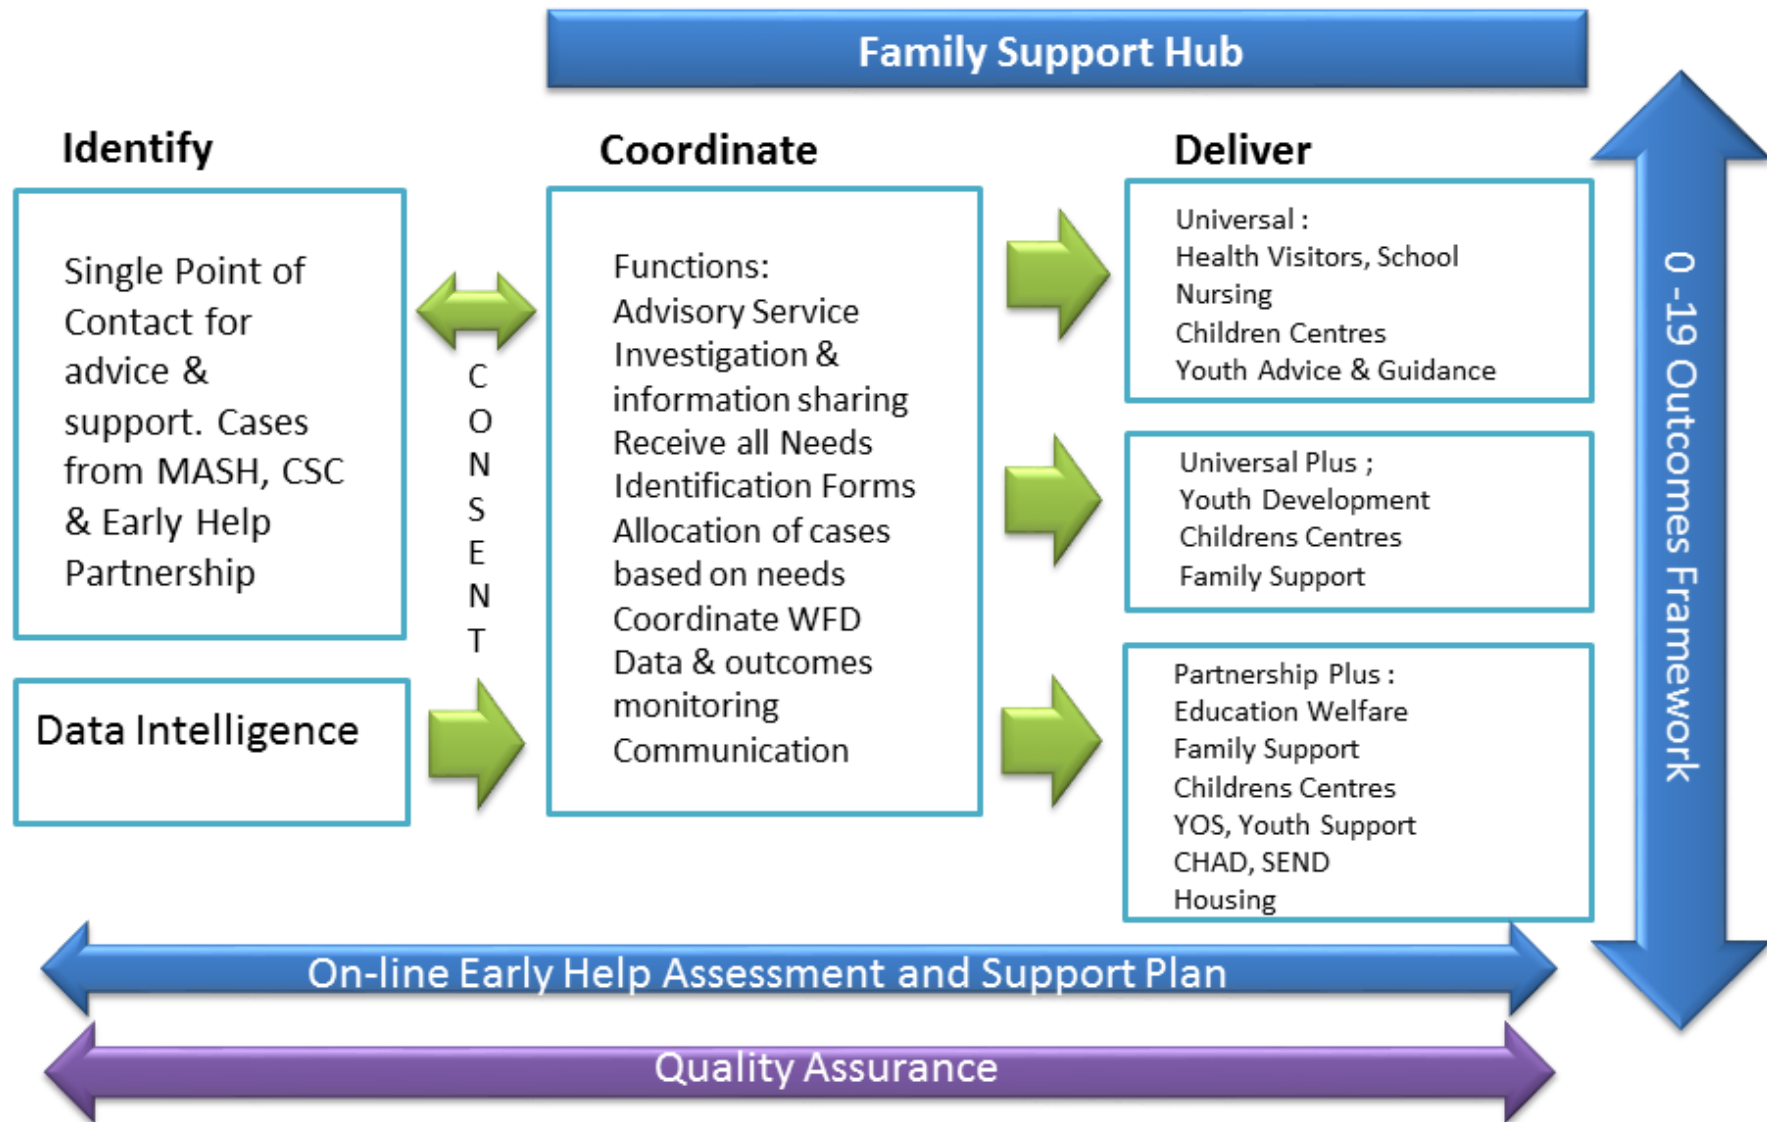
Family Support Hub

Identify

Single Point of Contact for advice & support. Cases from MASH, CSC & Early Help Partnership

Data Intelligence

CONSENT

Coordinate

Functions:
Advisory Service
Investigation & information sharing
Receive all Needs Identification Forms
Allocation of cases based on needs
Coordinate WFD
Data & outcomes monitoring
Communication

Deliver

Universal :
Health Visitors, School Nursing
Children Centres
Youth Advice & Guidance

Universal Plus ;
Youth Development
Childrens Centres
Family Support

Partnership Plus :
Education Welfare
Family Support
Childrens Centres
YOS, Youth Support
CHAD, SEND
Housing

0 -19 Outcomes Framework

On-line Early Help Assessment and Support Plan

Quality Assurance